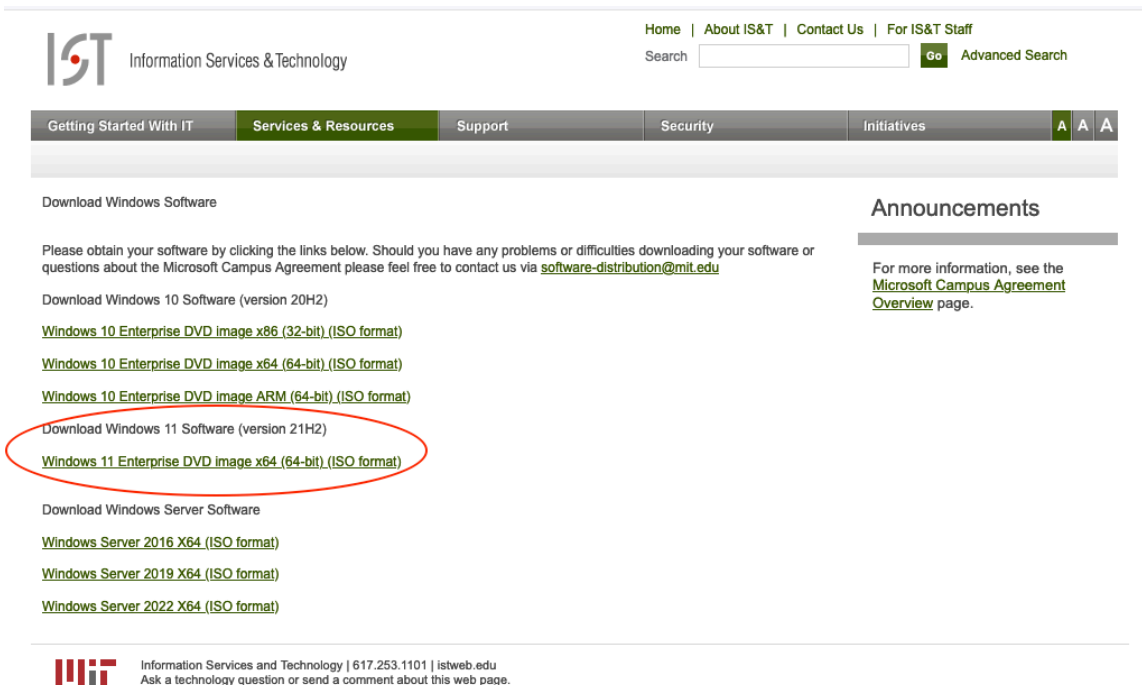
IST Information Services & Technology

Home | About IS&T | Contact Us | For IS&T Staff

Search Go Advanced Search

Getting Started With IT Services & Resources Support Security Initiatives A A A

Download Windows Software

Please obtain your software by clicking the links below. Should you have any problems or difficulties downloading your software or questions about the Microsoft Campus Agreement please feel free to contact us via software-distribution@mit.edu

Download Windows 10 Software (version 20H2)

Windows 10 Enterprise DVD image x86 (32-bit) (ISO format)

Windows 10 Enterprise DVD image x64 (64-bit) (ISO format)

Windows 10 Enterprise DVD image ARM (64-bit) (ISO format)

Download Windows 11 Software (version 21H2)

Windows 11 Enterprise DVD image x64 (64-bit) (ISO format)

Download Windows Server Software

Windows Server 2016 X64 (ISO format)

Windows Server 2019 X64 (ISO format)

Windows Server 2022 X64 (ISO format)

Announcements

For more information, see the Microsoft Campus Agreement Overview page.

MIT

Information Services and Technology | 617.253.1101 | istweb.edu
Ask a technology question or send a comment about this web page.